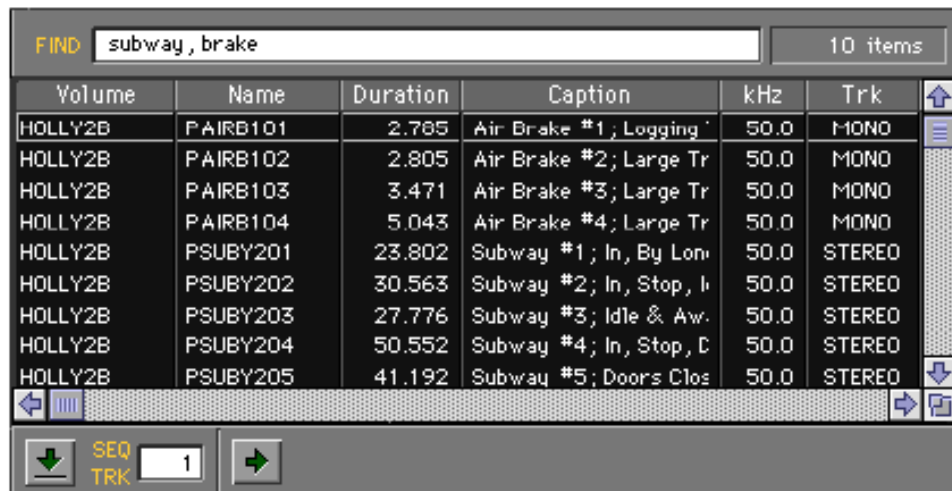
FIND subway, brake

10 items

| Volume | Name | Duration | Caption | kHz | Trk |
|---|---|---|---|---|---|
| HOLLY2B | PAIRB101 | 2.785 | Air Brake #1; Logging | 50.0 | MONO |
| HOLLY2B | PAIRB102 | 2.805 | Air Brake #2; Large Tr | 50.0 | MONO |
| HOLLY2B | PAIRB103 | 3.471 | Air Brake #3; Large Tr | 50.0 | MONO |
| HOLLY2B | PAIRB104 | 5.043 | Air Brake #4; Large Tr | 50.0 | MONO |
| HOLLY2B | PSUBY201 | 23.802 | Subway #1; In, By Lon | 50.0 | STEREO |
| HOLLY2B | PSUBY202 | 30.563 | Subway #2; In, Stop, I | 50.0 | STEREO |
| HOLLY2B | PSUBY203 | 27.776 | Subway #3; Idle & Aw. | 50.0 | STEREO |
| HOLLY2B | PSUBY204 | 50.552 | Subway #4; In, Stop, D | 50.0 | STEREO |
| HOLLY2B | PSUBY205 | 41.192 | Subway #5; Doors Clos | 50.0 | STEREO |

SEQ TRK 1